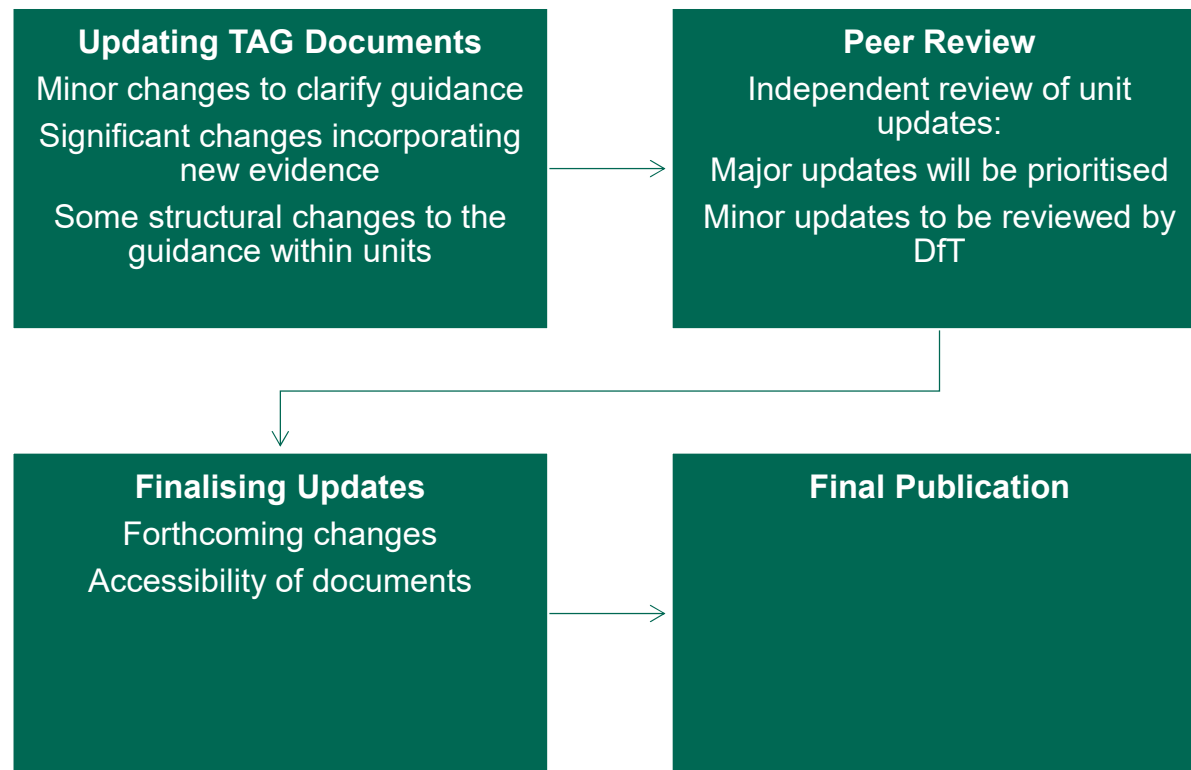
Updating TAG Documents

Minor changes to clarify guidance

Significant changes incorporating new evidence

Some structural changes to the guidance within units

Peer Review

Independent review of unit updates:

Major updates will be prioritised

Minor updates to be reviewed by DfT

Finalising Updates

Forthcoming changes

Accessibility of documents

Final Publication